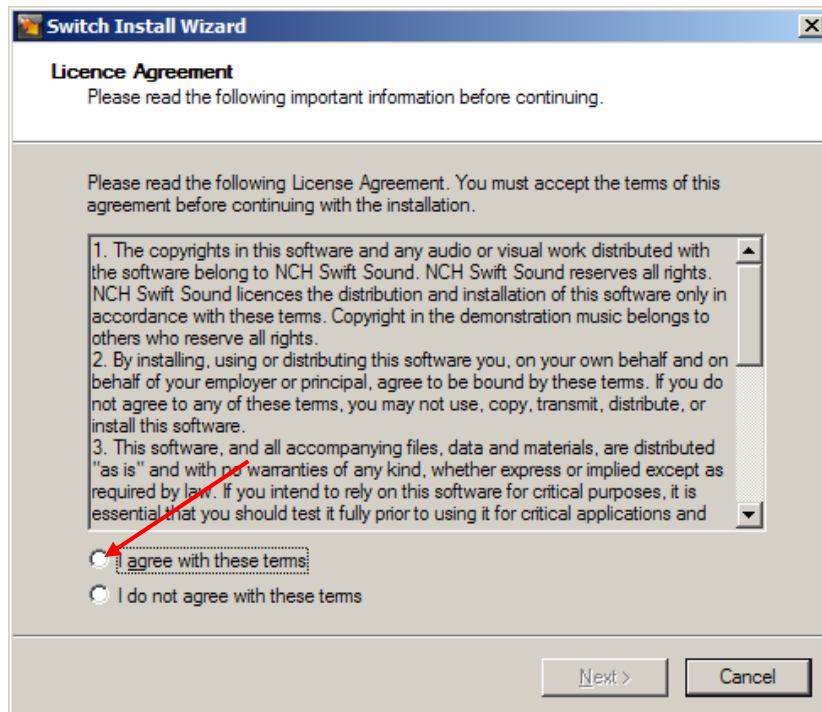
Switch Install Wizard

Licence Agreement
Please read the following important information before continuing.

Please read the following License Agreement. You must accept the terms of this agreement before continuing with the installation.

1. The copyrights in this software and any audio or visual work distributed with the software belong to NCH Swift Sound. NCH Swift Sound reserves all rights. NCH Swift Sound licences the distribution and installation of this software only in accordance with these terms. Copyright in the demonstration music belongs to others who reserve all rights.
2. By installing, using or distributing this software you, on your own behalf and on behalf of your employer or principal, agree to be bound by these terms. If you do not agree to any of these terms, you may not use, copy, transmit, distribute, or install this software.
3. This software, and all accompanying files, data and materials, are distributed "as is" and with no warranties of any kind, whether express or implied except as required by law. If you intend to rely on this software for critical purposes, it is essential that you should test it fully prior to using it for critical applications and

I agree with these terms
I do not agree with these terms

Next >
Cancel